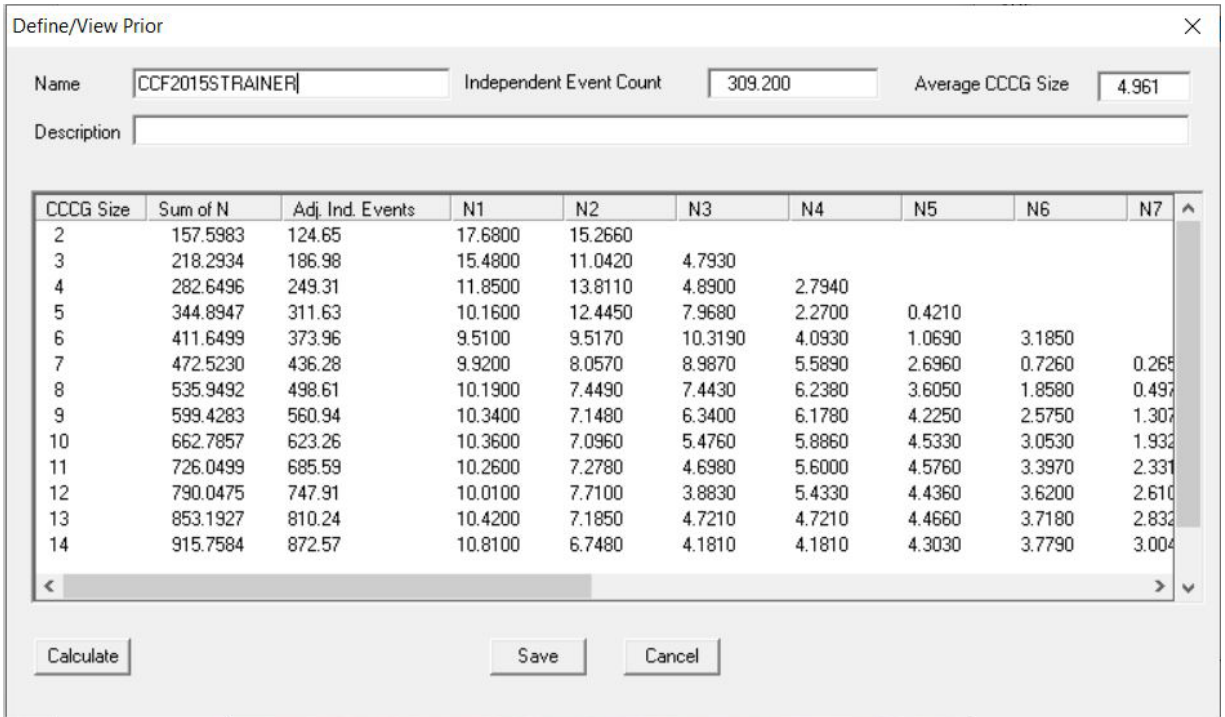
Define/View Prior

Name CCF2015STRAINER

Independent Event Count 309.200

Average CCCG Size 4.961

Description

| CCCG Size | Sum of N | Adj. Ind. Events | N1 | N2 | N3 | N4 | N5 | N6 | N7 |
|---|---|---|---|---|---|---|---|---|---|
| 2 | 157.5983 | 124.65 | 17.6800 | 15.2660 | | | | | |
| 3 | 218.2934 | 186.98 | 15.4800 | 11.0420 | 4.7930 | | | | |
| 4 | 282.6496 | 249.31 | 11.8500 | 13.8110 | 4.8900 | 2.7940 | | | |
| 5 | 344.8947 | 311.63 | 10.1600 | 12.4450 | 7.9680 | 2.2700 | 0.4210 | | |
| 6 | 411.6499 | 373.96 | 9.5100 | 9.5170 | 10.3190 | 4.0930 | 1.0690 | 3.1850 | |
| 7 | 472.5230 | 436.28 | 9.9200 | 8.0570 | 8.9870 | 5.5890 | 2.6960 | 0.7260 | 0.265 |
| 8 | 535.9492 | 498.61 | 10.1900 | 7.4490 | 7.4430 | 6.2380 | 3.6050 | 1.8580 | 0.497 |
| 9 | 599.4283 | 560.94 | 10.3400 | 7.1480 | 6.3400 | 6.1780 | 4.2250 | 2.5750 | 1.307 |
| 10 | 662.7857 | 623.26 | 10.3600 | 7.0960 | 5.4760 | 5.8860 | 4.5330 | 3.0530 | 1.932 |
| 11 | 726.0499 | 685.59 | 10.2600 | 7.2780 | 4.6980 | 5.6000 | 4.5760 | 3.3970 | 2.331 |
| 12 | 790.0475 | 747.91 | 10.0100 | 7.7100 | 3.8830 | 5.4330 | 4.4360 | 3.6200 | 2.610 |
| 13 | 853.1927 | 810.24 | 10.4200 | 7.1850 | 4.7210 | 4.7210 | 4.4660 | 3.7180 | 2.832 |
| 14 | 915.7584 | 872.57 | 10.8100 | 6.7480 | 4.1810 | 4.1810 | 4.3030 | 3.7790 | 3.004 |

Calculate Save Cancel